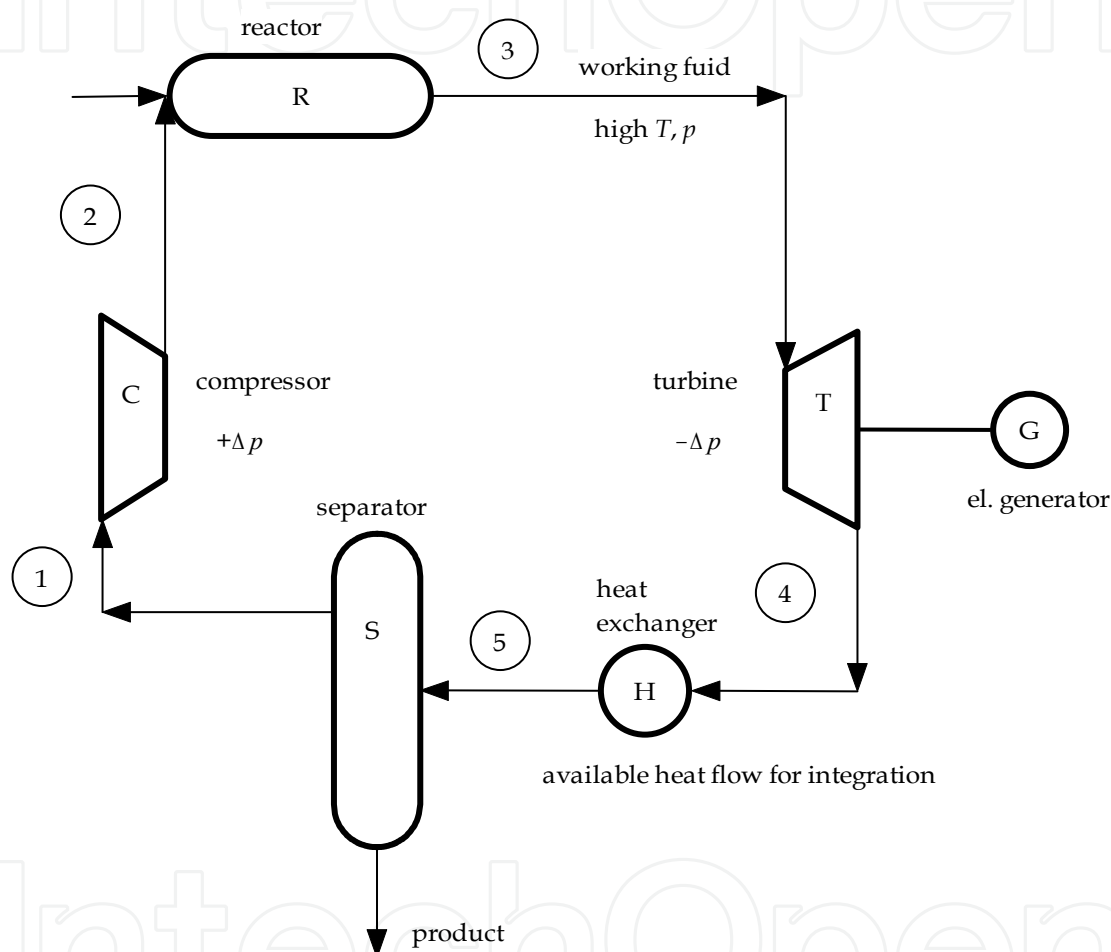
IntechOpen

reactor

R

3

working fuid

high $T$, $p$

2

C

compressor

$+\Delta p$

turbine

$-\Delta p$

T

G

el. generator

separator

1

S

heat exchanger

4

5

H

available heat flow for integration

product

IntechOpen